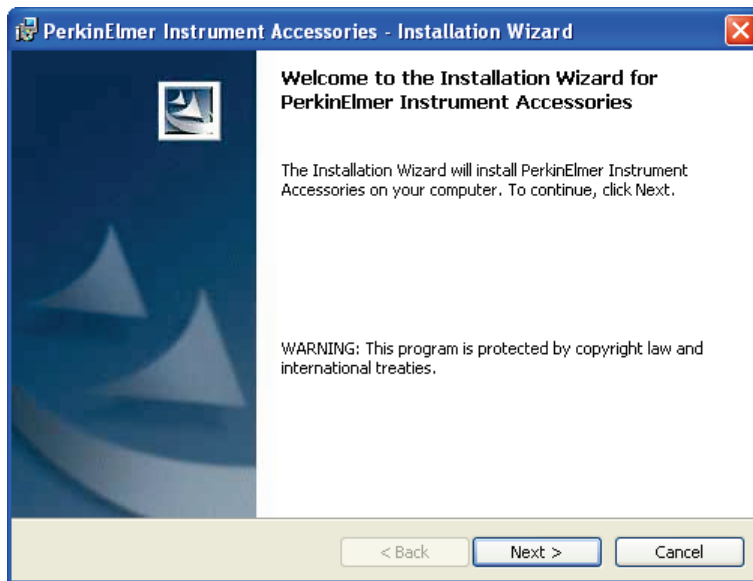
PerkinElmer Instrument Accessories - Installation Wizard

Welcome to the Installation Wizard for PerkinElmer Instrument Accessories

The Installation Wizard will install PerkinElmer Instrument Accessories on your computer. To continue, click Next.

WARNING: This program is protected by copyright law and international treaties.

< Back
Next >
Cancel